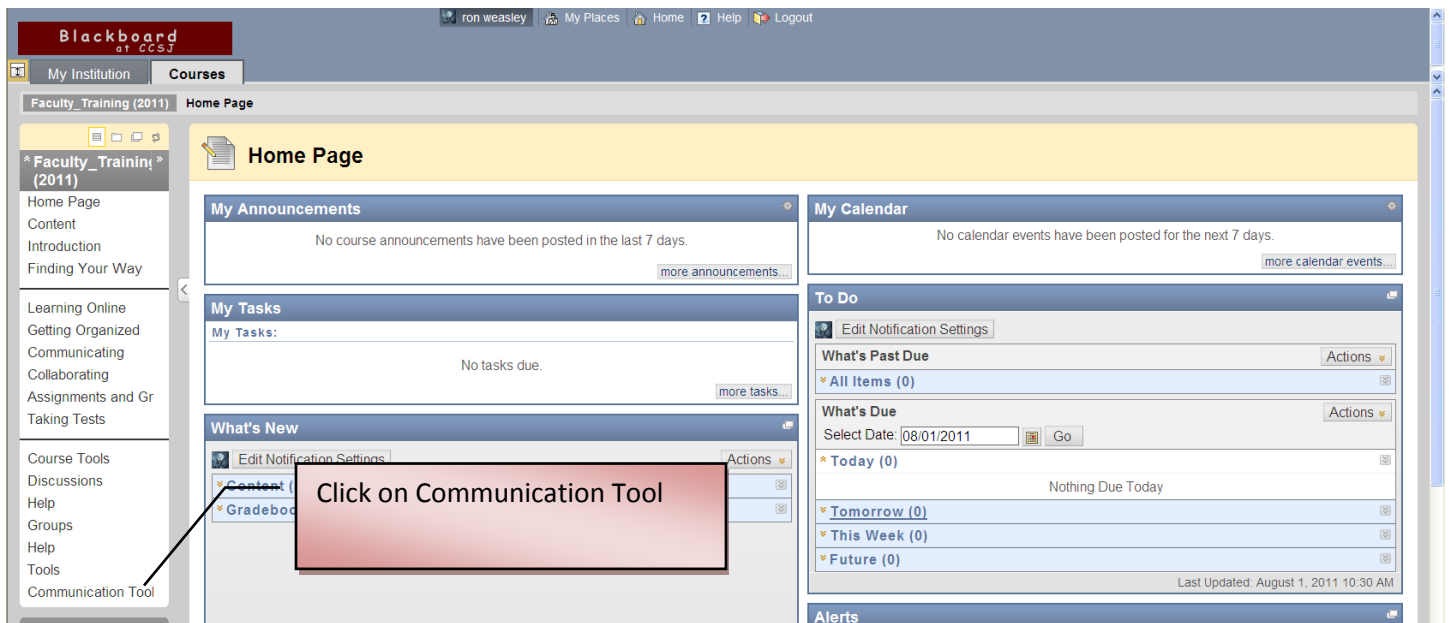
Blackboard at CCSJ

ron weasley | My Places | Home | Help | Logout

My Institution | Courses

Faculty_Training (2011) | Home Page

Faculty_Training (2011)
Home Page
Content
Introduction
Finding Your Way

Learning Online
Getting Organized
Communicating
Collaborating
Assignments and Gr
Taking Tests

Course Tools
Discussions
Help
Groups
Help
Tools
Communication Tool

Home Page

My Announcements
No course announcements have been posted in the last 7 days.
more announcements...

My Tasks
My Tasks:
No tasks due.
more tasks...

What's New
Edit Notification Settings
Actions
Content (
Gradeboo

Click on Communication Tool

My Calendar
No calendar events have been posted for the next 7 days.
more calendar events...

To Do
Edit Notification Settings
What's Past Due
Actions
All Items (0)
What's Due
Actions
Select Date: 08/01/2011 Go
Today (0)
Nothing Due Today
Tomorrow (0)
This Week (0)
Future (0)
Last Updated: August 1, 2011 10:30 AM

Alerts